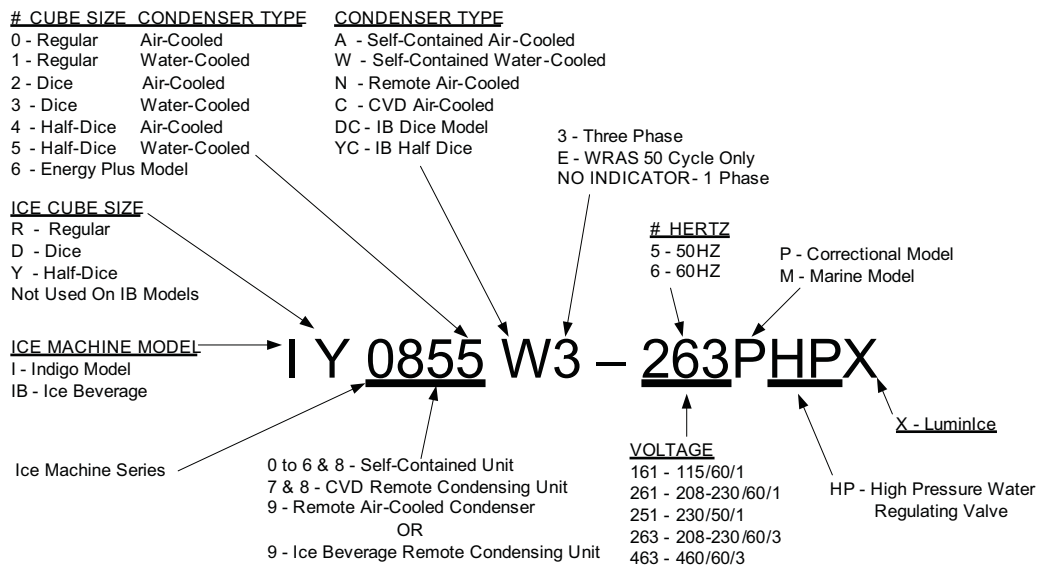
# CUBE SIZE CONDENSER TYPE
0 - Regular Air-Cooled
1 - Regular Water-Cooled
2 - Dice Air-Cooled
3 - Dice Water-Cooled
4 - Half-Dice Air-Cooled
5 - Half-Dice Water-Cooled
6 - Energy Plus Model

CONDENSER TYPE
A - Self-Contained Air-Cooled
W - Self-Contained Water-Cooled
N - Remote Air-Cooled
C - CVD Air-Cooled
DC - IB Dice Model
YC - IB Half Dice

3 - Three Phase
E - WRAS 50 Cycle Only
NO INDICATOR - 1 Phase

ICE CUBE SIZE
R - Regular
D - Dice
Y - Half-Dice
Not Used On IB Models

# HERTZ
5 - 50HZ
6 - 60HZ

P - Correctional Model
M - Marine Model

ICE MACHINE MODEL
I - Indigo Model
IB - Ice Beverage

I Y 0855 W3 – 263PHPX

X - LuminIce

Ice Machine Series

0 to 6 & 8 - Self-Contained Unit
7 & 8 - CVD Remote Condensing Unit
9 - Remote Air-Cooled Condenser
OR
9 - Ice Beverage Remote Condensing Unit

VOLTAGE
161 - 115/60/1
261 - 208-230/60/1
251 - 230/50/1
263 - 208-230/60/3
463 - 460/60/3

HP - High Pressure Water Regulating Valve